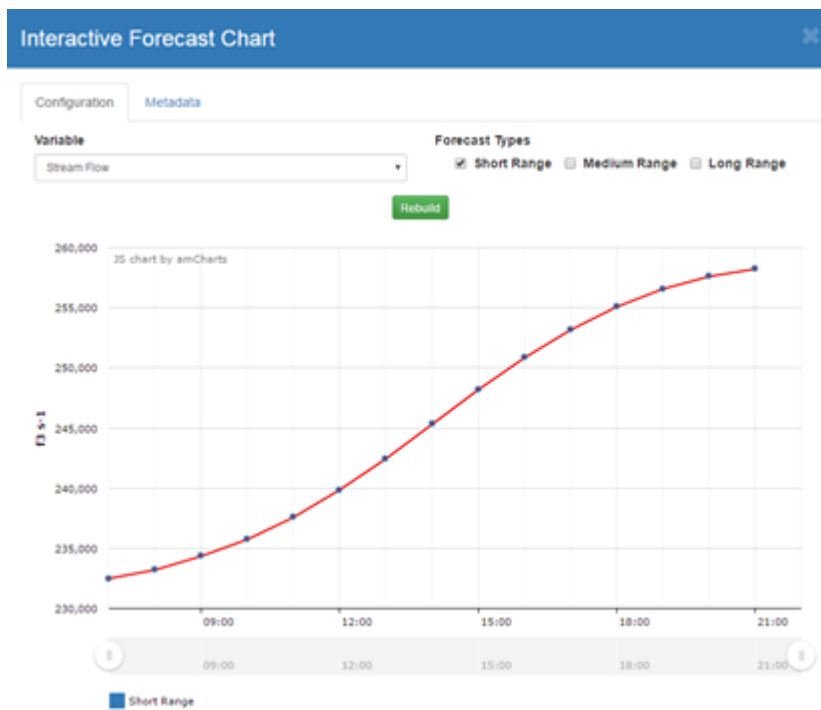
Interactive Forecast Chart

Configuration

Metadata

Variable

Stream Flow

Forecast Types

Short Range

Medium Range

Long Range

Rebuild

JS chart by amCharts

260,000
255,000
250,000
245,000
240,000
235,000
230,000

f3 s-1

09:00
12:00
15:00
18:00
21:00

09:00
12:00
15:00
18:00
21:00

Short Range